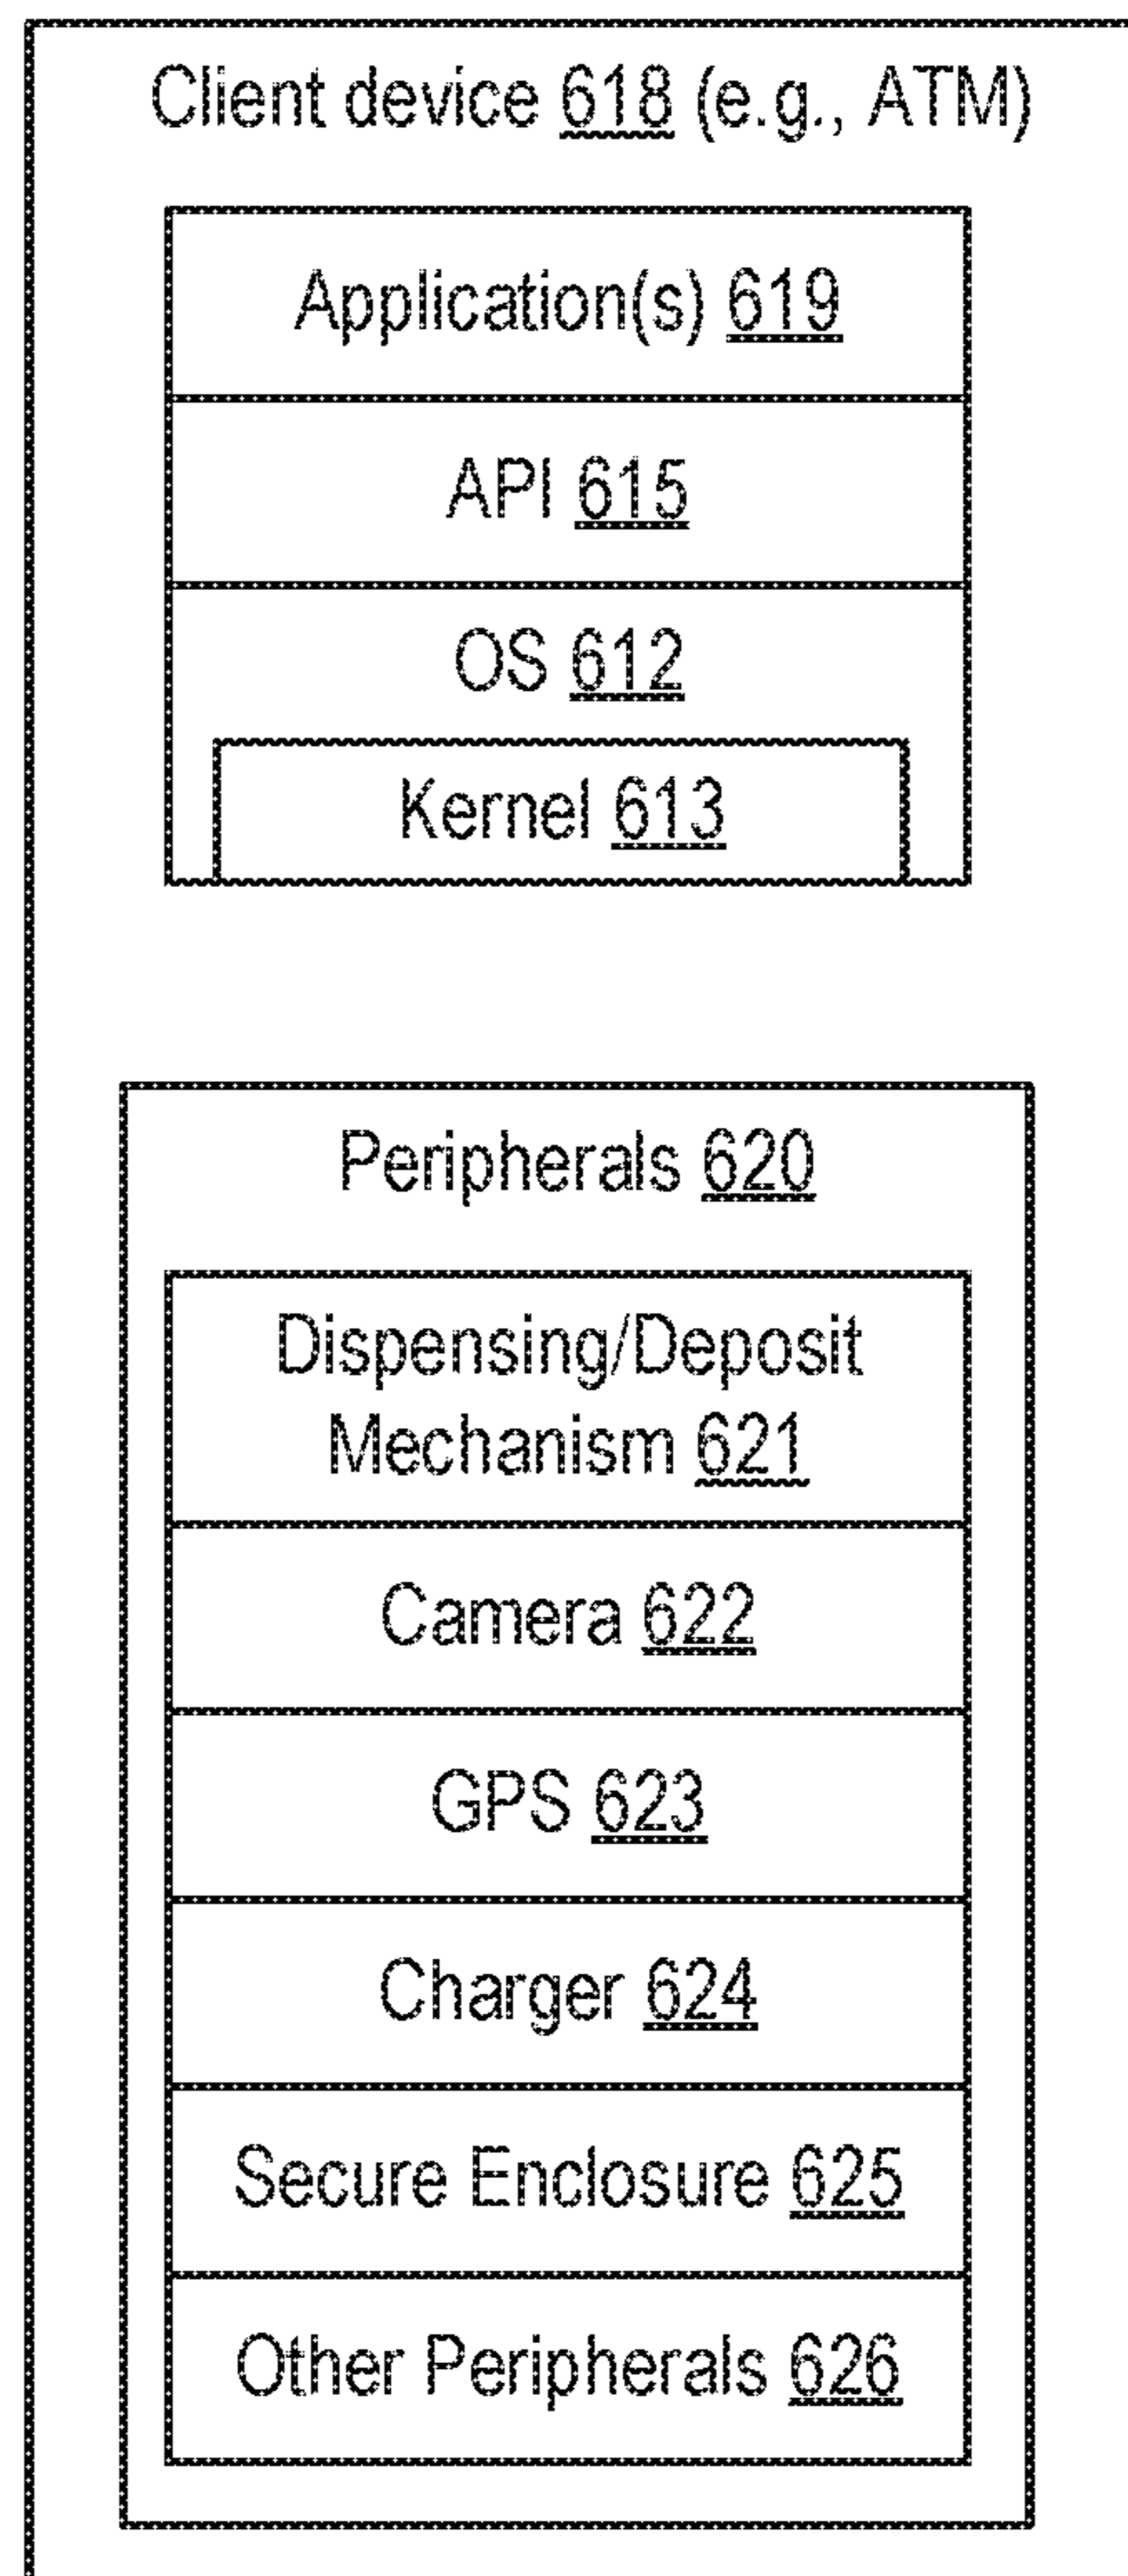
Client device 618 (e.g., ATM)

Application(s) 619

API 615

OS 612

Kernel 613

Peripherals 620

Dispensing/Deposit Mechanism 621

Camera 622

GPS 623

Charger 624

Secure Enclosure 625

Other Peripherals 626